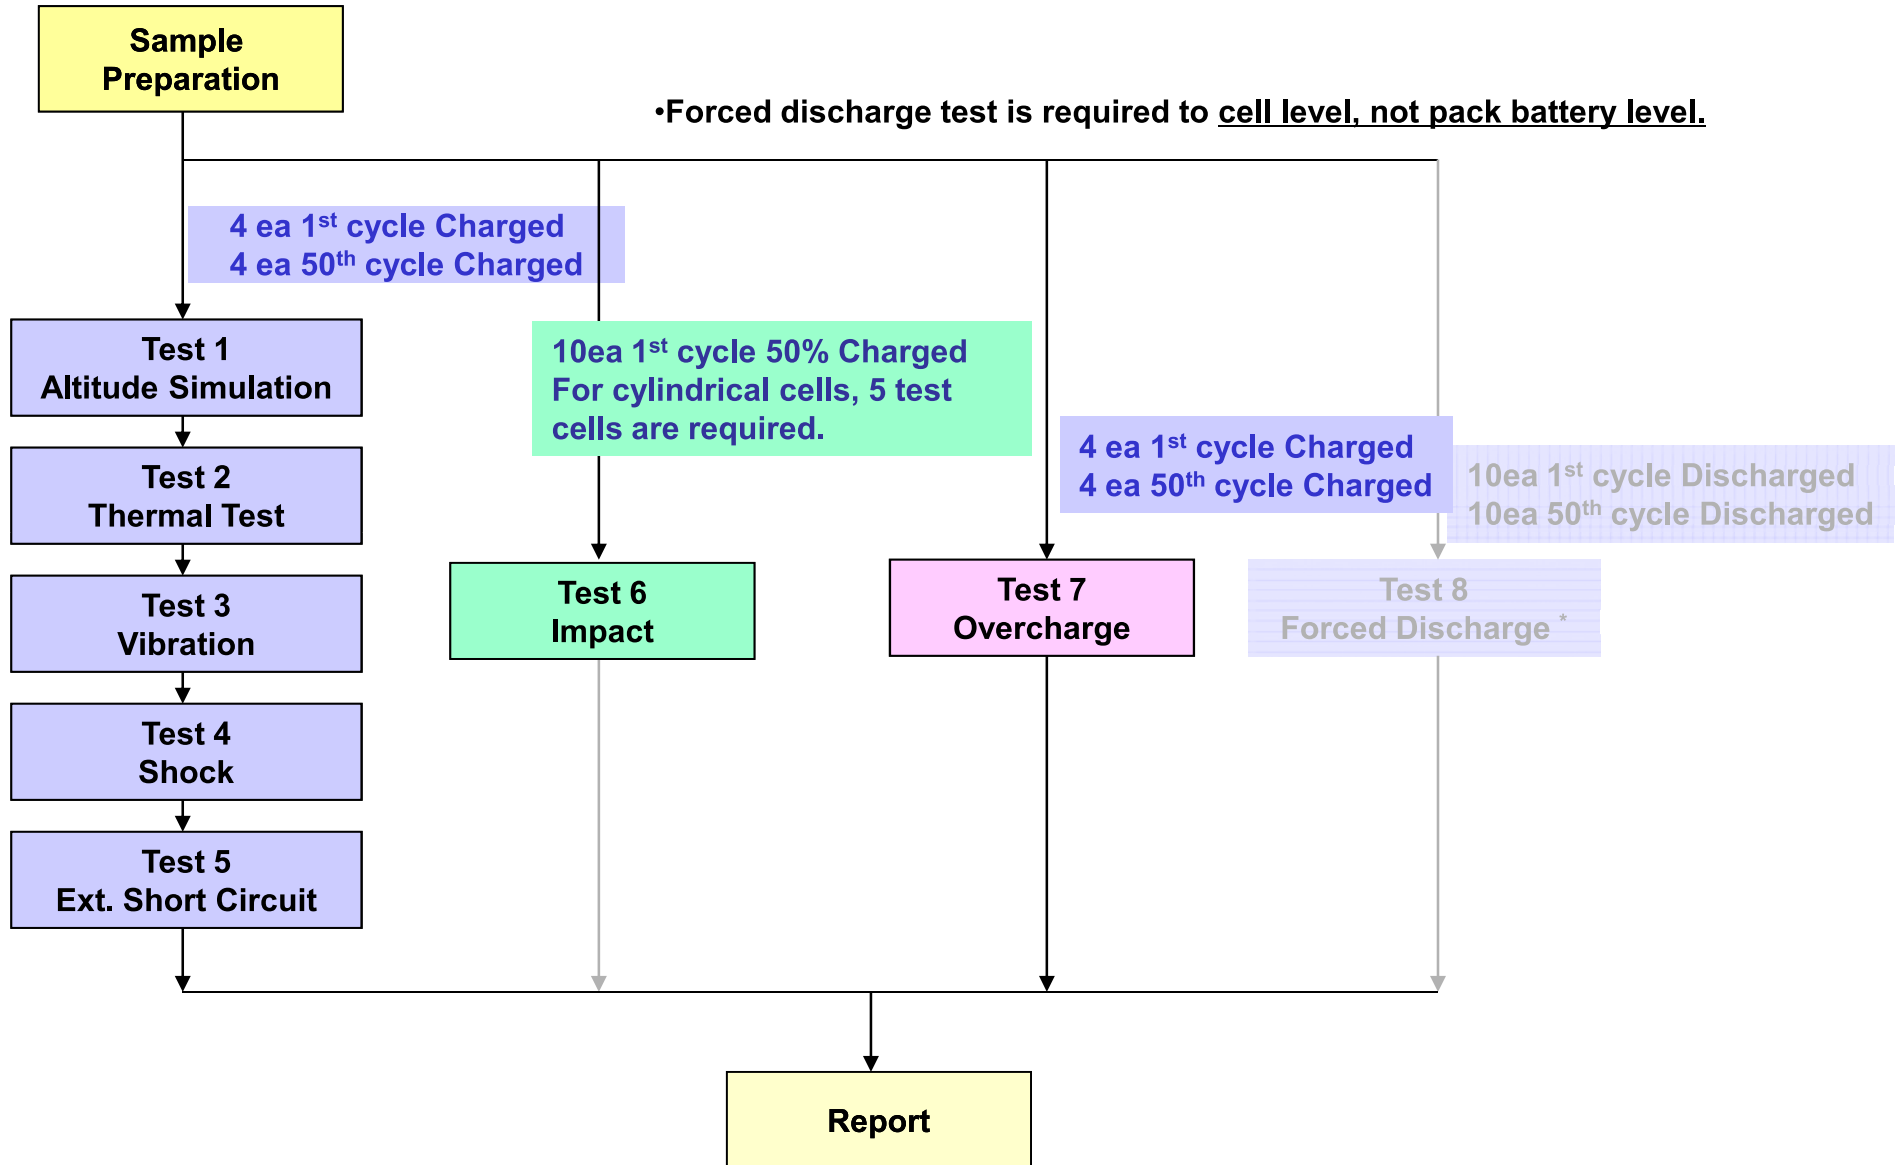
Sample Preparation

•Forced discharge test is required to cell level, not pack battery level.

4 ea 1$^{st}$ cycle Charged
4 ea 50$^{th}$ cycle Charged

Test 1
Altitude Simulation

Test 2
Thermal Test

Test 3
Vibration

Test 4
Shock

Test 5
Ext. Short Circuit

10ea 1$^{st}$ cycle 50% Charged
For cylindrical cells, 5 test cells are required.

Test 6
Impact

4 ea 1$^{st}$ cycle Charged
4 ea 50$^{th}$ cycle Charged

Test 7
Overcharge

10ea 1$^{st}$ cycle Discharged
10ea 50$^{th}$ cycle Discharged

Test 8
Forced Discharge *

Report